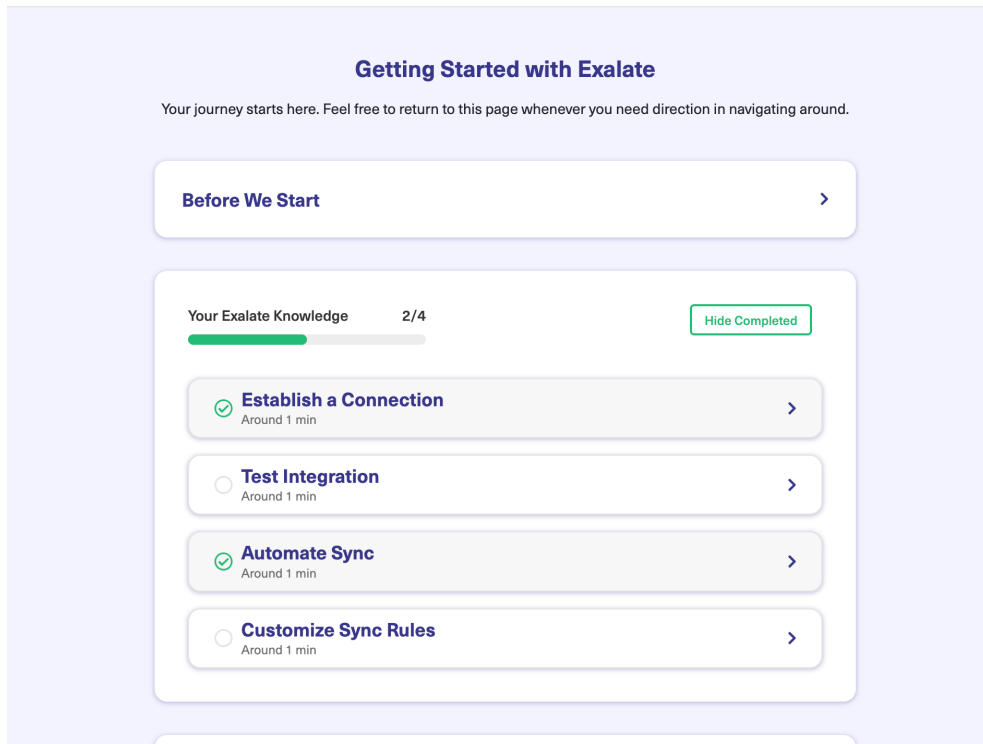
Getting Started with Exalate

Your journey starts here. Feel free to return to this page whenever you need direction in navigating around.

Before We Start

Your Exalate Knowledge 2/4

Hide Completed

Establish a Connection
Around 1 min

Test Integration
Around 1 min

Automate Sync
Around 1 min

Customize Sync Rules
Around 1 min